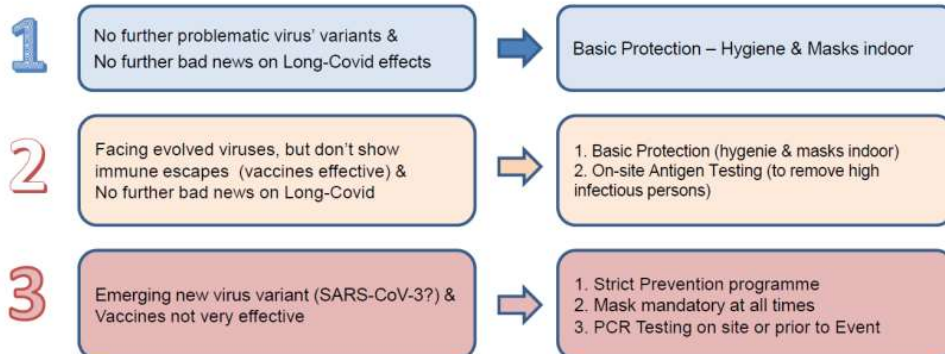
1

No further problematic virus' variants &
No further bad news on Long-Covid effects

Basic Protection – Hygiene & Masks indoor

2

Facing evolved viruses, but don't show immune escapes (vaccines effective) &
No further bad news on Long-Covid

1. Basic Protection (hygenie & masks indoor)
2. On-site Antigen Testing (to remove high infectious persons)

3

Emerging new virus variant (SARS-CoV-3?) &
Vaccines not very effective

1. Strict Prevention programme
2. Mask mandatory at all times
3. PCR Testing on site or prior to Event